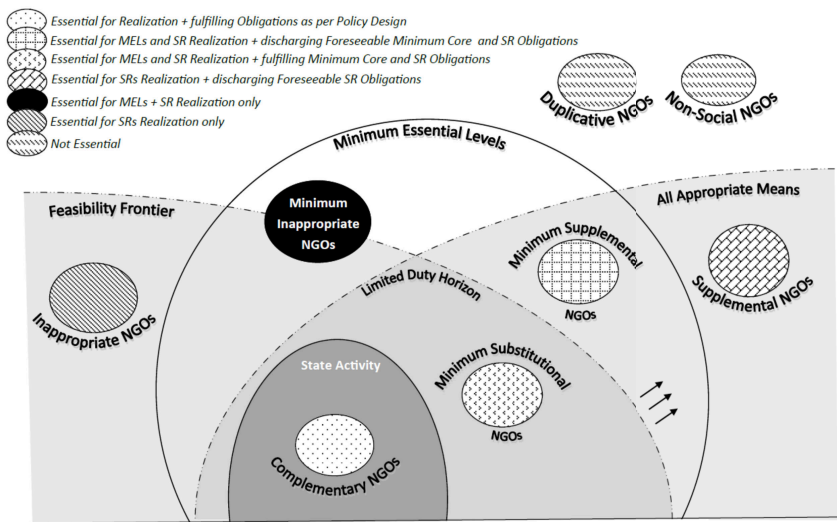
Essential for Realization + fulfilling Obligations as per Policy Design
Essential for MELs and SR Realization + discharging Foreseeable Minimum Core and SR Obligations
Essential for MELs and SR Realization + fulfilling Minimum Core and SR Obligations
Essential for SRs Realization + discharging Foreseeable SR Obligations
Essential for MELs + SR Realization only
Essential for SRs Realization only
Not Essential

Duplicative NGOs
Non-Social NGOs

Minimum Essential Levels

Feasibility Frontier

Minimum Inappropriate NGOs

All Appropriate Means

Minimum Supplemental NGOs

Limited Duty Horizon

Inappropriate NGOs

Supplemental NGOs

State Activity

Minimum Substitutional NGOs

Complementary NGOs